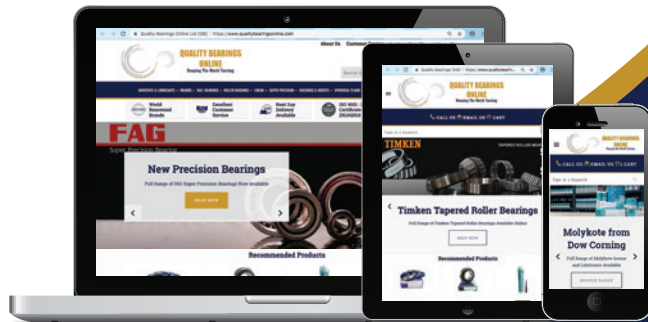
Quality Bearings Online Ltd (GB) | https://www.qualitybearingsonline.com

About Us

QUALITY BEARINGS ONLINE
Keeping The World Turning

World Renowned Brands

Excellent Customer Service

Next Day Delivery Available

ISO 9001 Certificate

FAG

Super Precision Bearings

New Precision Bearings

Full Range of FAG Super Precision Bearings Now Available

SHOP NOW

Recommended Products

Quality Bearings Onli

QUALITY BEARINGS ONLINE
Keeping The World Turning

CALL US EMAIL US CART

TIMKEN

TAPERED ROLLER

Timken Tapered Roller Bearings

Full Range of Timken Tapered Roller Bearings Available Online

SHOP NOW

Recommended Products

CALL US EMAIL US CART

Molykote from Dow Corning

Full Range of Molykote Greases and Lubricants Available

BROWSE RANGE